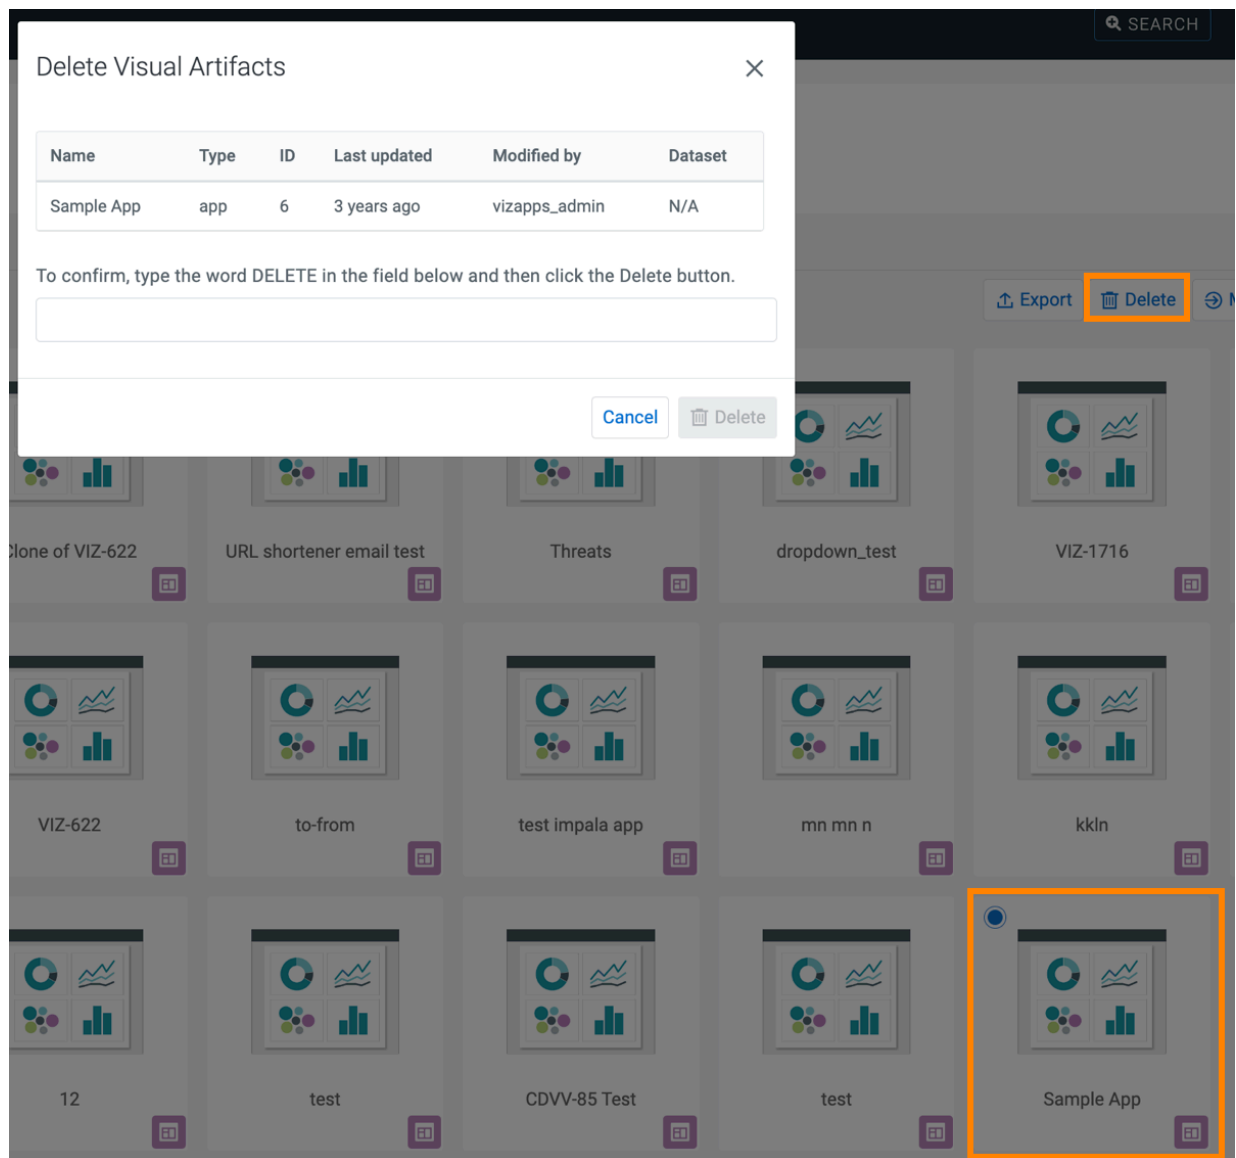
SEARCH

Delete Visual Artifacts

| Name | Type | ID | Last updated | Modified by | Dataset |
|---|---|---|---|---|---|
| Sample App | app | 6 | 3 years ago | vizapps_admin | N/A |

To confirm, type the word DELETE in the field below and then click the Delete button.

Cancel Delete

Export Delete

Clone of VIZ-622
URL shortener email test
Threats
dropdown_test
VIZ-1716
VIZ-622
to-from
test impala app
mn mn n
kkln
12
test
CDVV-85 Test
test
Sample App